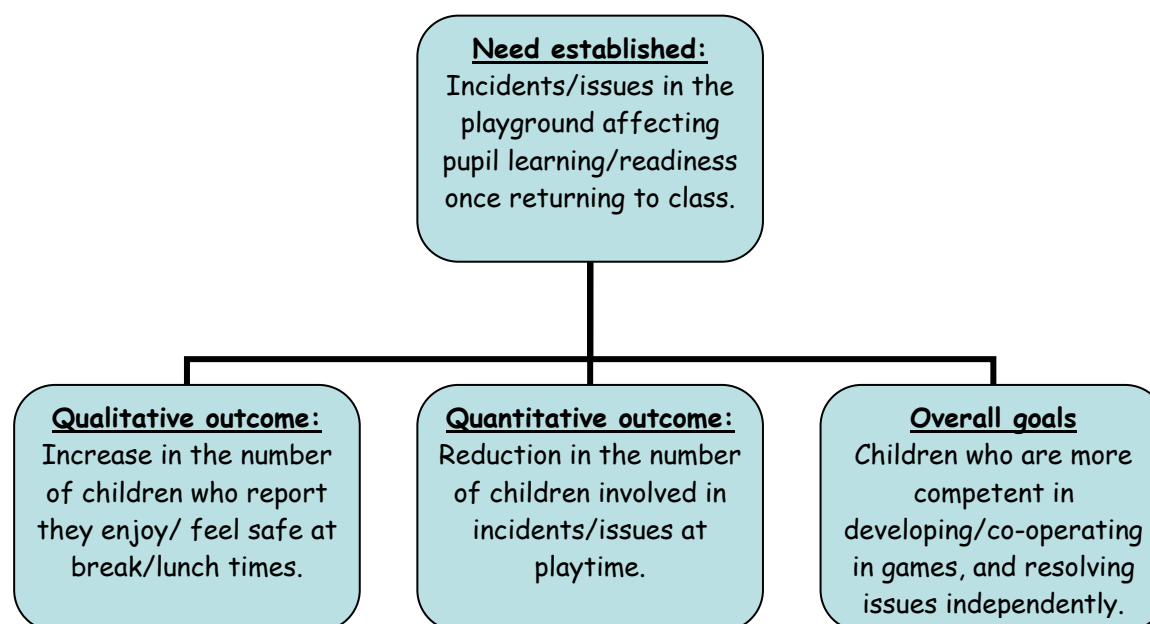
Need established:
Incidents/issues in the playground affecting pupil learning/readiness once returning to class.

Qualitative outcome:
Increase in the number of children who report they enjoy/ feel safe at break/lunch times.

Quantitative outcome:
Reduction in the number of children involved in incidents/issues at playtime.

Overall goals
Children who are more competent in developing/co-operating in games, and resolving issues independently.